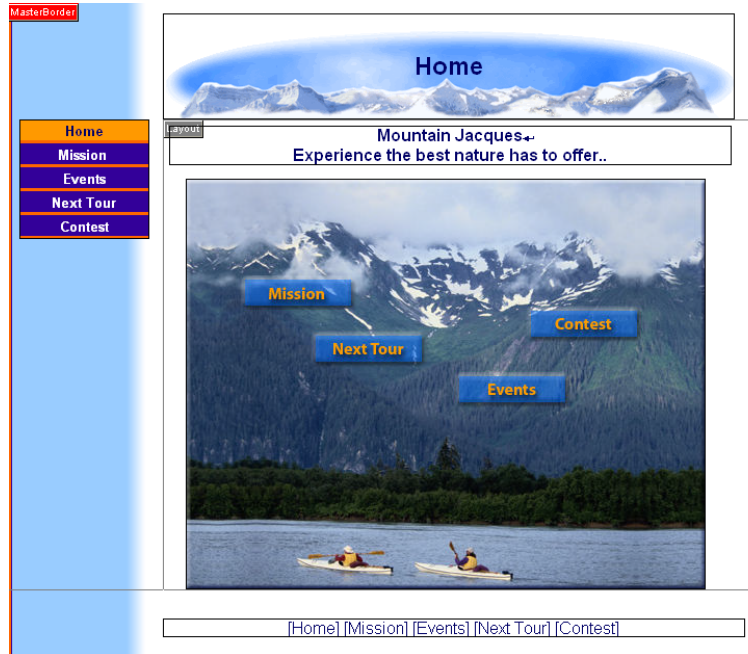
MasterBorder

Home

Home
Mission
Events
Next Tour
Contest

Layout

Mountain Jacques
Experience the best nature has to offer..

Mission
Contest
Next Tour
Events

[Home] [Mission] [Events] [Next Tour] [Contest]